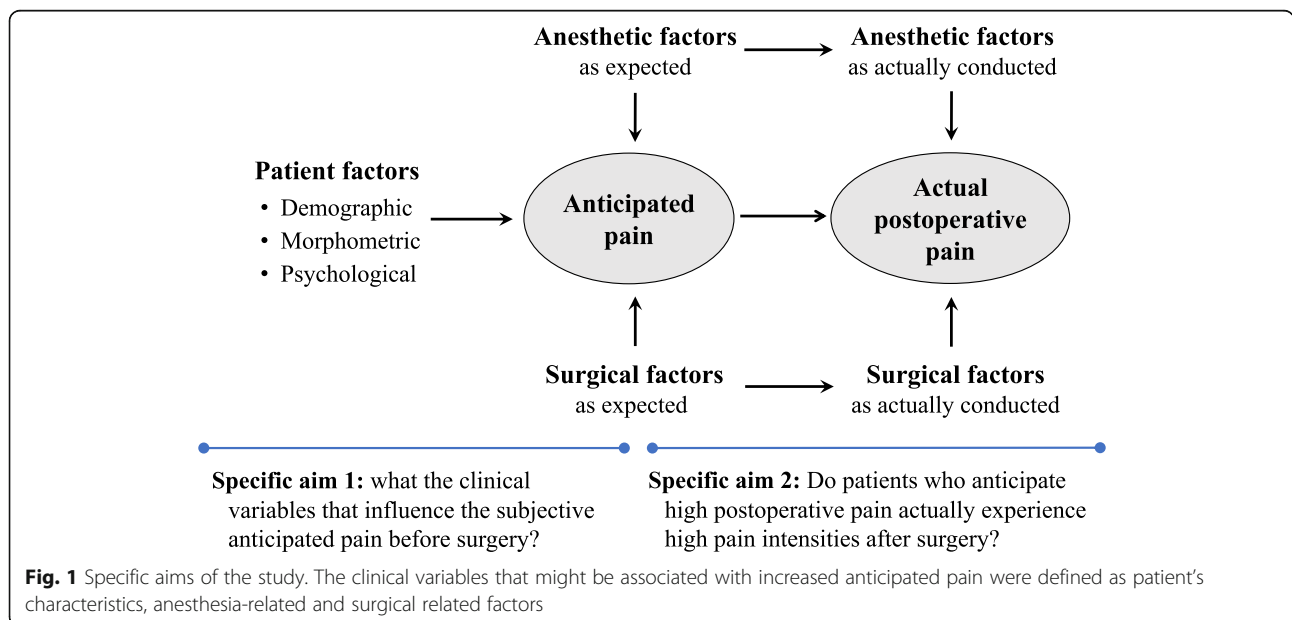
Anesthetic factors
as expected

Anesthetic factors
as actually conducted

Patient factors
• Demographic
• Morphometric
• Psychological

Anticipated pain

Actual postoperative pain

Surgical factors
as expected

Surgical factors
as actually conducted

Specific aim 1: what the clinical variables that influence the subjective anticipated pain before surgery?

Specific aim 2: Do patients who anticipate high postoperative pain actually experience high pain intensities after surgery?

Fig. 1 Specific aims of the study. The clinical variables that might be associated with increased anticipated pain were defined as patient's characteristics, anesthesia-related and surgical related factors